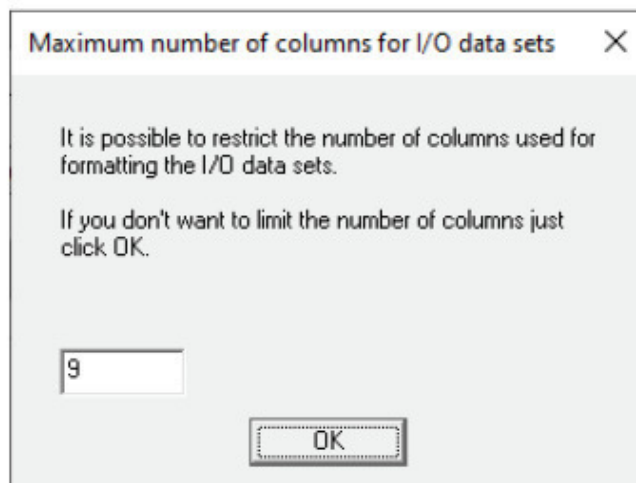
Maximum number of columns for I/O data sets ×

It is possible to restrict the number of columns used for formatting the I/O data sets.

If you don't want to limit the number of columns just click OK.

9

OK